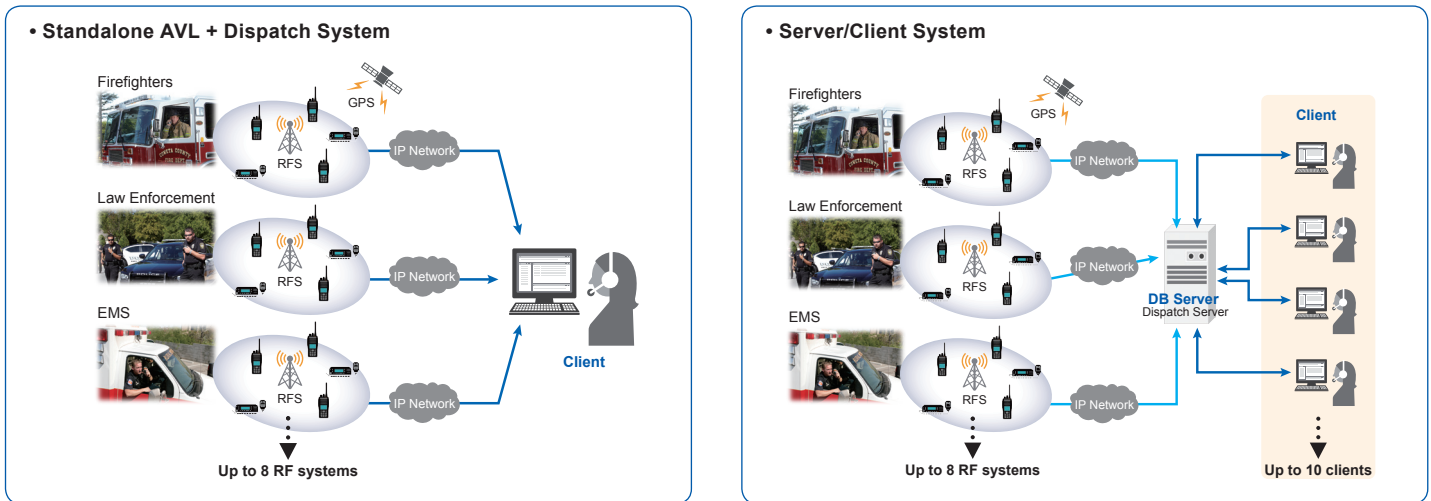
• Standalone AVL + Dispatch System

Firefighters

GPS

RFS

IP Network

Law Enforcement

RFS

IP Network

EMS

RFS

IP Network

Client

Up to 8 RF systems

• Server/Client System

Firefighters

GPS

RFS

IP Network

Law Enforcement

RFS

IP Network

EMS

RFS

IP Network

DB Server
Dispatch Server

Client

Up to 8 RF systems

Up to 10 clients